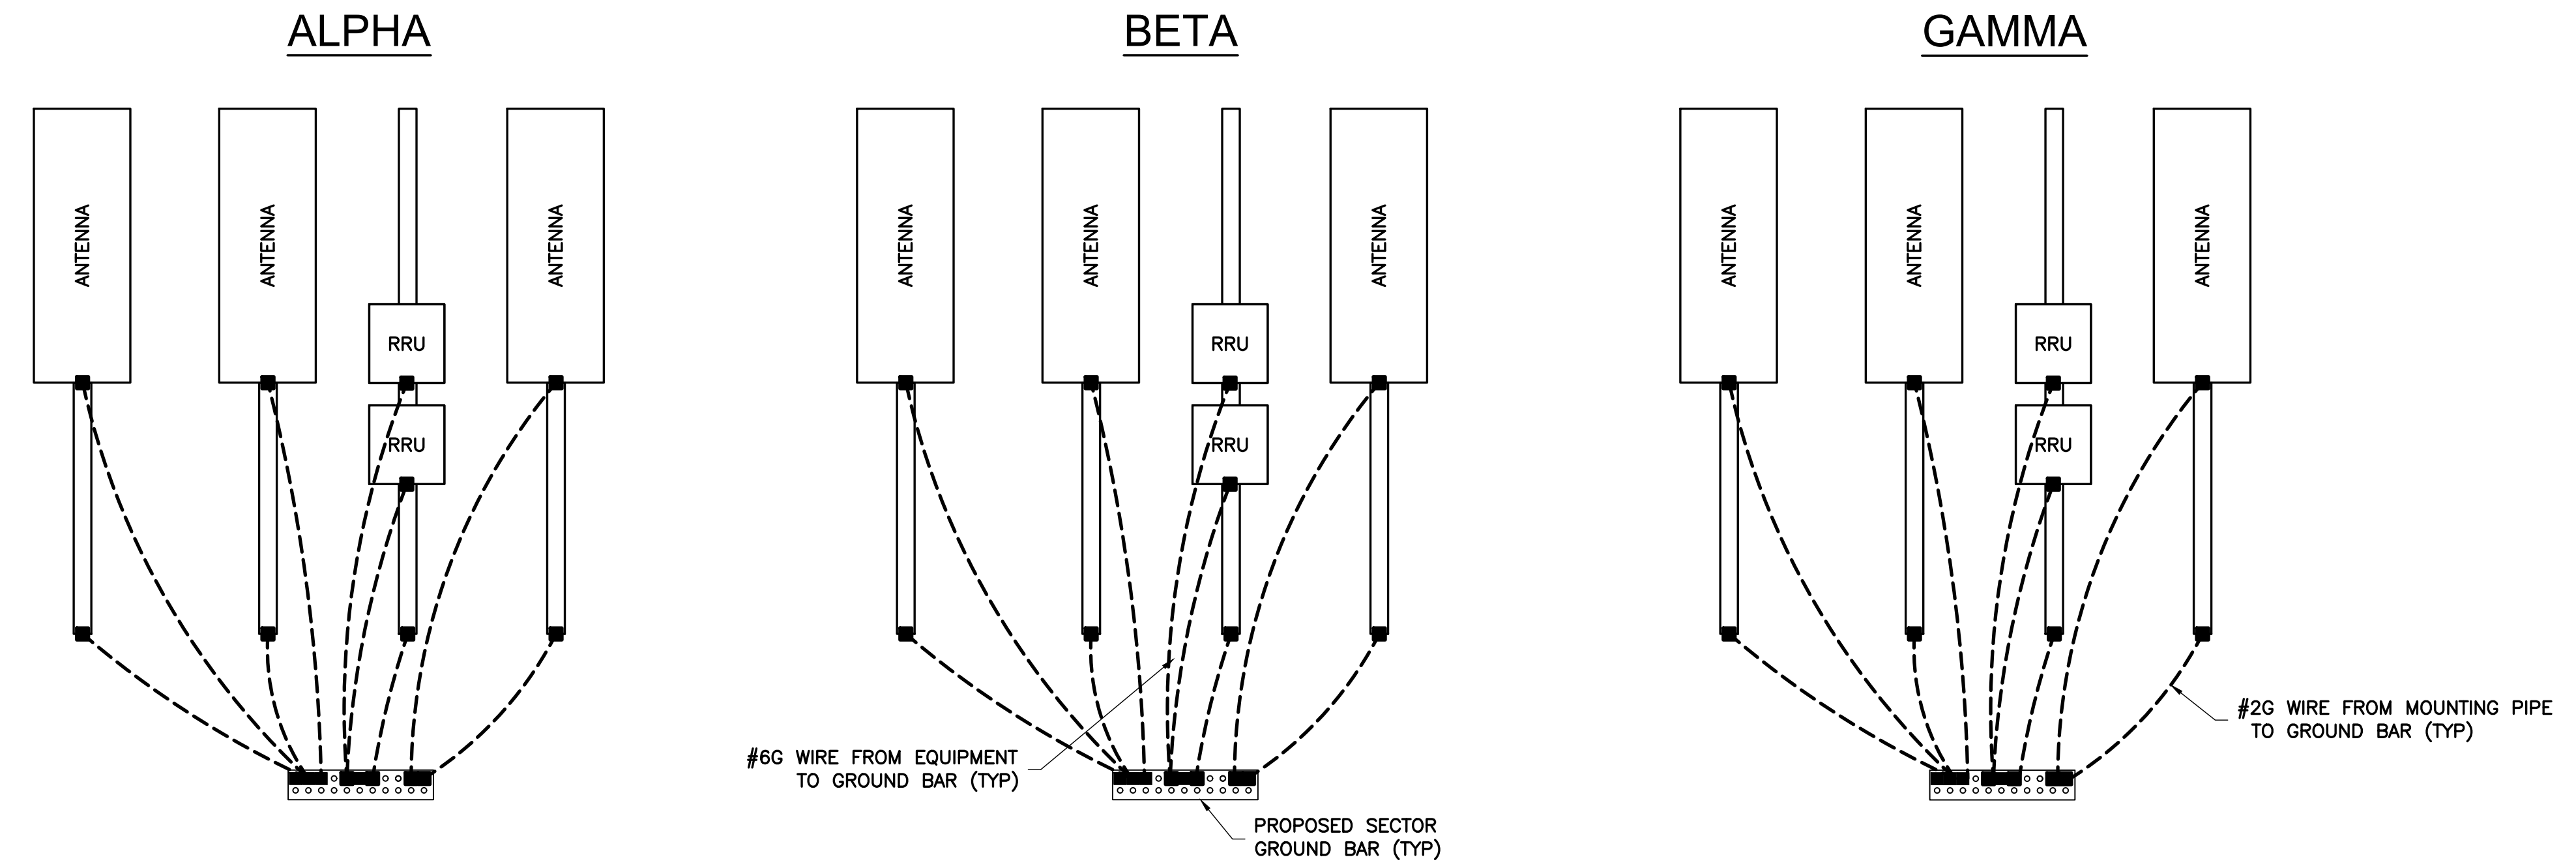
ALPHA

ANTENNA

ANTENNA

RRU

RRU

ANTENNA

BETA

ANTENNA

ANTENNA

RRU

RRU

ANTENNA

#6G WIRE FROM EQUIPMENT TO GROUND BAR (TYP)

PROPOSED SECTOR GROUND BAR (TYP)

GAMMA

ANTENNA

ANTENNA

RRU

RRU

ANTENNA

#2G WIRE FROM MOUNTING PIPE TO GROUND BAR (TYP)